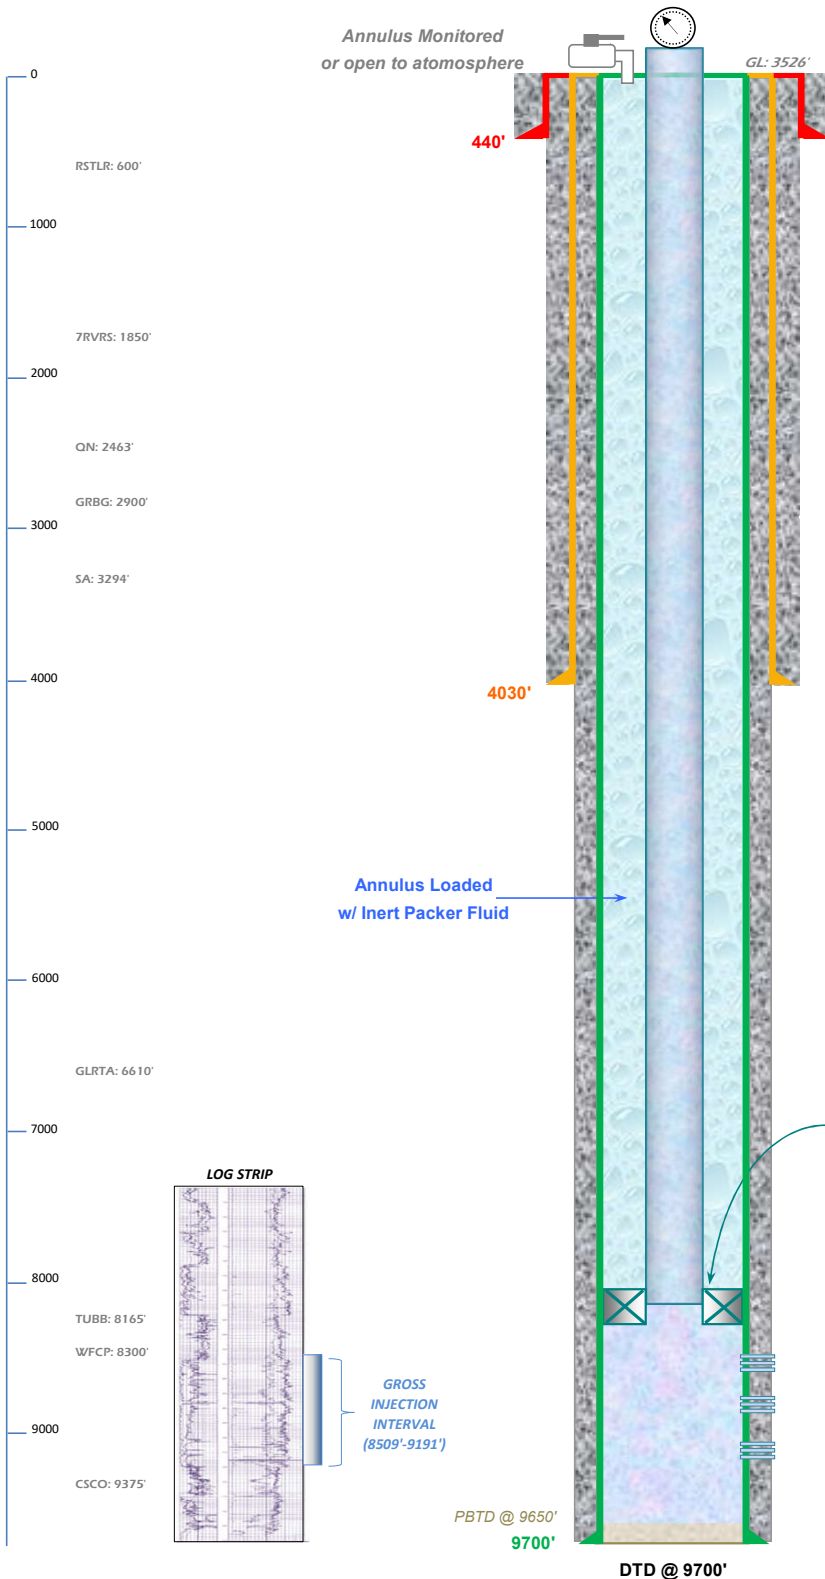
Annulus Monitored
or open to atomosphere

GL: 3526'

0

440'

RSTLR: 600'

1000

7RVRS: 1850'

2000

QN: 2463'

GRBG: 2900'

3000

SA: 3294'

4000

4030'

5000

Annulus Loaded
w/ Inert Packer Fluid

6000

GLRTA: 6610'

7000

LOG STRIP

8000

TUBB: 8165'

WFCP: 8300'

GROSS
INJECTION
INTERVAL
(8509'-9191')

9000

CSCO: 9375'

PBTD @ 9650'

9700'

DTD @ 9700'